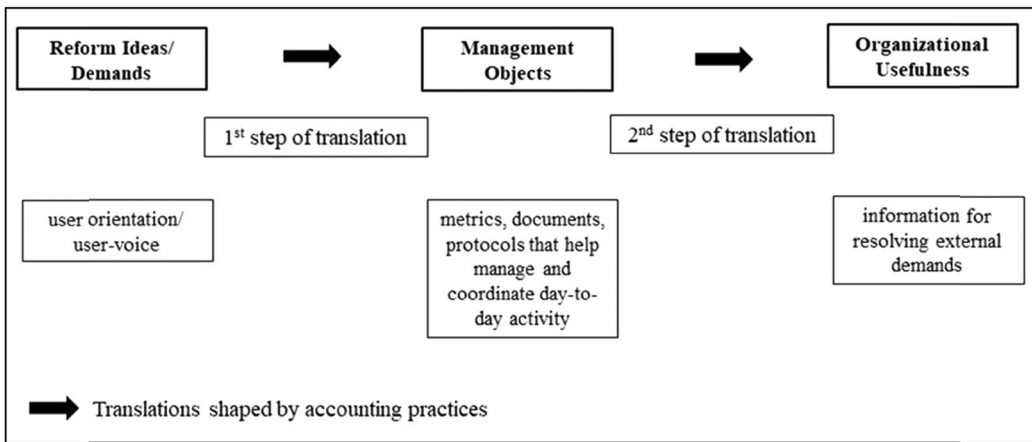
Reform Ideas/ Demands

Management Objects

Organizational Usefulness

1$^{st}$ step of translation

2$^{nd}$ step of translation

user orientation/ user-voice

metrics, documents, protocols that help manage and coordinate day-to-day activity

information for resolving external demands

Translations shaped by accounting practices